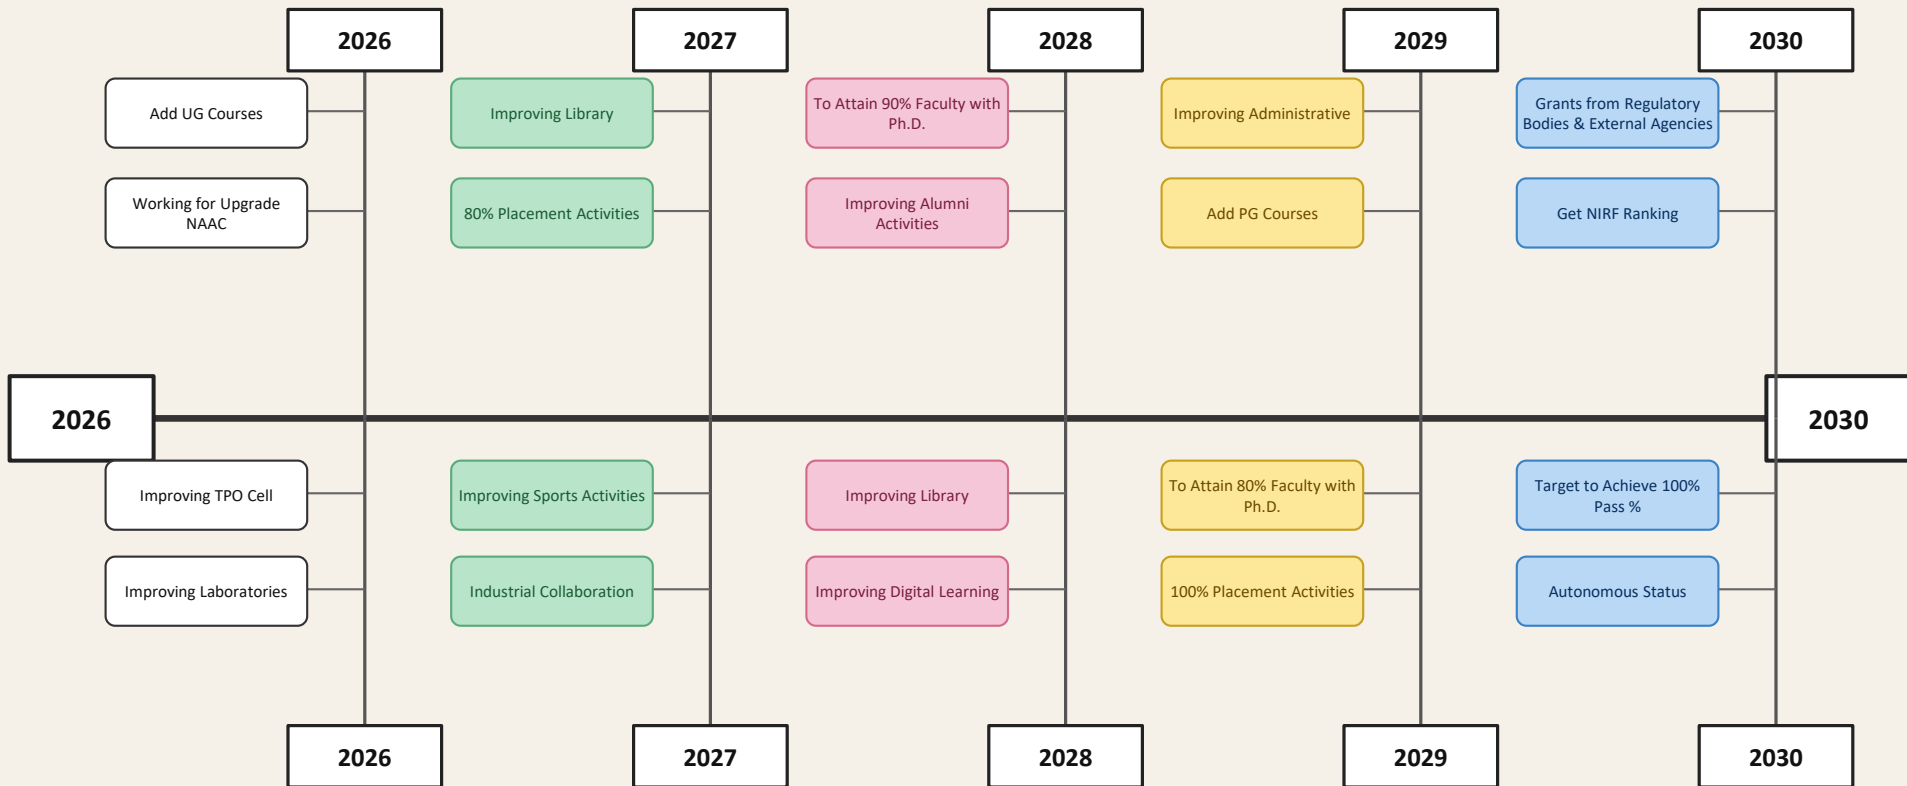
2026

2027

2028

2029

2030

Add UG Courses

Working for Upgrade NAAC

Improving Library

80% Placement Activities

To Attain 90% Faculty with Ph.D.

Improving Alumni Activities

Improving Administrative

Add PG Courses

Grants from Regulatory Bodies & External Agencies

Get NIRF Ranking

2026

2030

Improving TPO Cell

Improving Laboratories

Improving Sports Activities

Industrial Collaboration

Improving Library

Improving Digital Learning

To Attain 80% Faculty with Ph.D.

100% Placement Activities

Target to Achieve 100% Pass %

Autonomous Status

2026

2027

2028

2029

2030